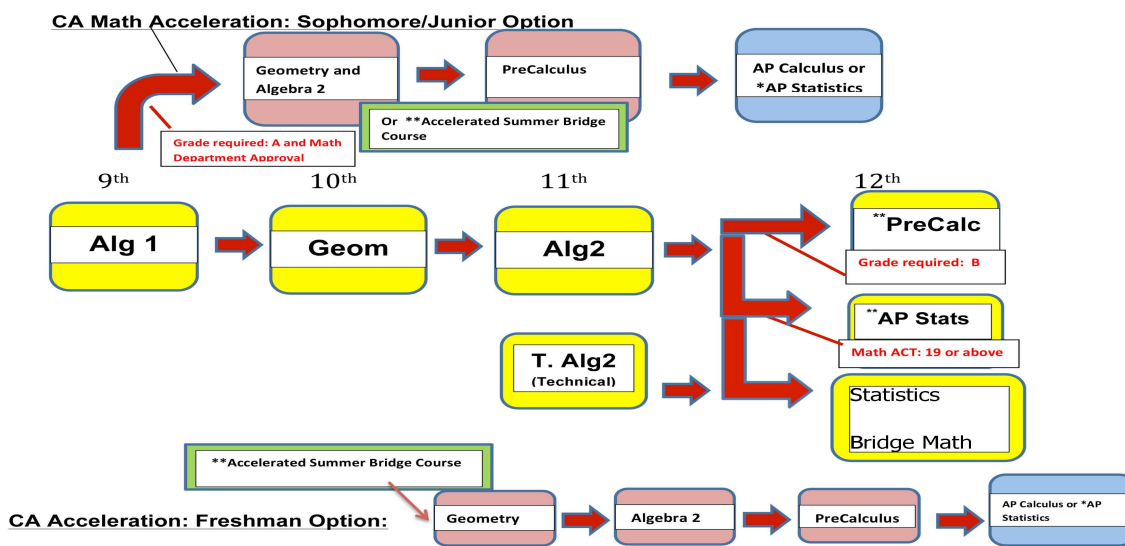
CA Math Acceleration: Sophomore/Junior Option

Geometry and Algebra 2

PreCalculus

AP Calculus or *AP Statistics

Grade required: A and Math Department Approval

Or **Accelerated Summer Bridge Course

9th

10th

11th

12th

Alg 1

Geom

Alg2

**PreCalc

Grade required: B

**AP Stats

Math ACT: 19 or above

T. Alg2 (Technical)

Statistics

Bridge Math

**Accelerated Summer Bridge Course

CA Acceleration: Freshman Option:

Geometry

Algebra 2

PreCalculus

AP Calculus or *AP Statistics